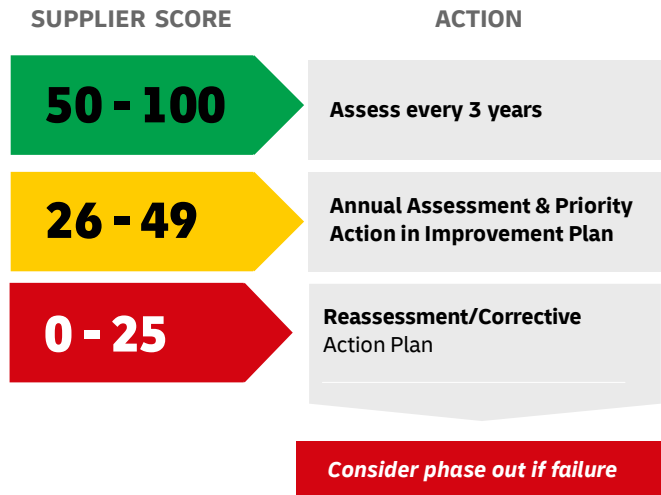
| SUPPLIER SCORE | ACTION |
|---|---|
| 50 - 100 | Assess every 3 years |
| 26 - 49 | Annual Assessment & Priority Action in Improvement Plan |
| 0 - 25 | Reassessment/Corrective Action Plan |

Consider phase out if failure